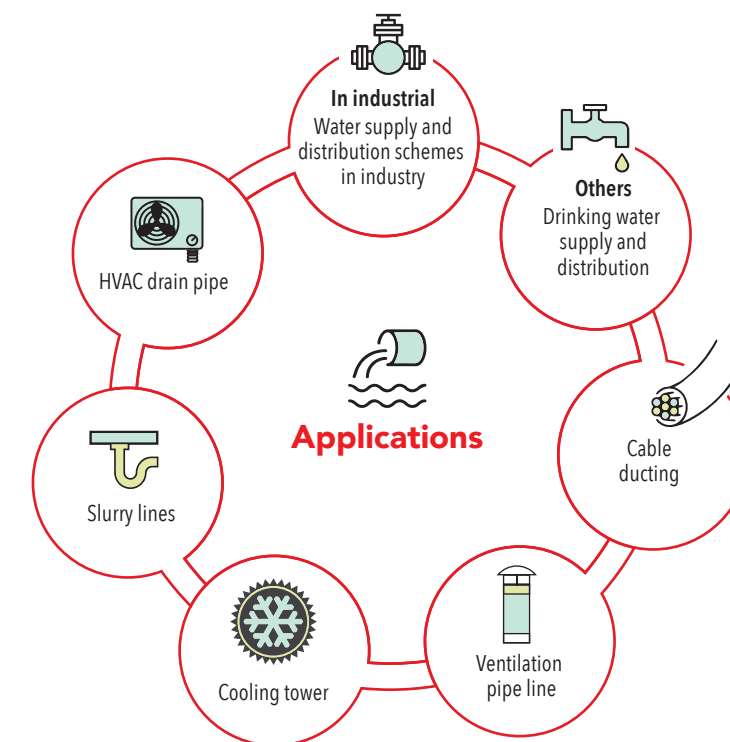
In industrial
Water supply and distribution schemes in industry

Others
Drinking water supply and distribution

Cable ducting

Ventilation pipe line

Cooling tower

Slurry lines

HVAC drain pipe

Applications